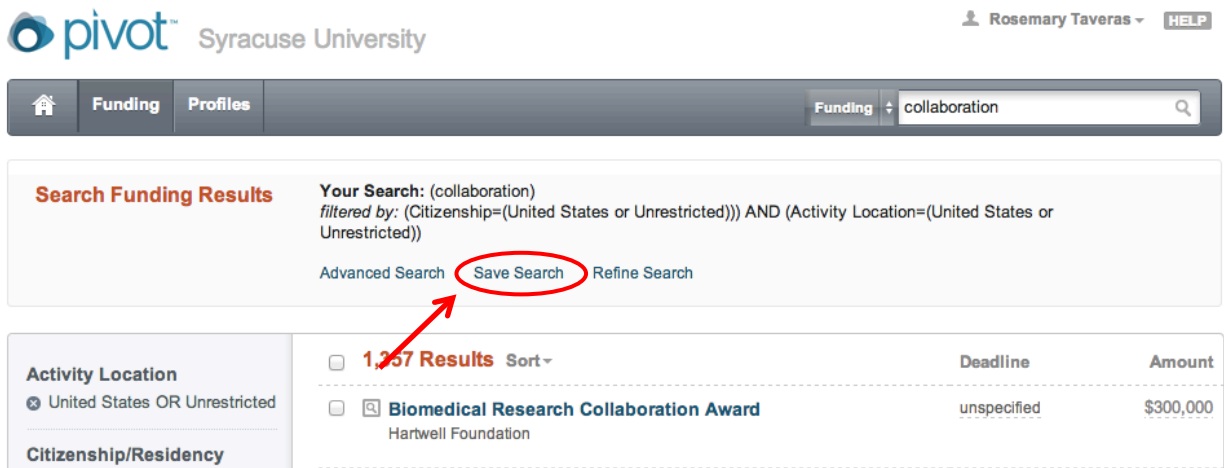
pivot™ Syracuse University

Rosemary Taveras HELP

Funding Profiles

Funding collaboration

Search Funding Results

Your Search: (collaboration)
filtered by: (Citizenship=(United States or Unrestricted))) AND (Activity Location=(United States or Unrestricted))

Advanced Search Save Search Refine Search

Activity Location
United States OR Unrestricted

Citizenship/Residency

1,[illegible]57 Results Sort

Deadline

Amount

Biomedical Research Collaboration Award
Hartwell Foundation

unspecified

$300,000